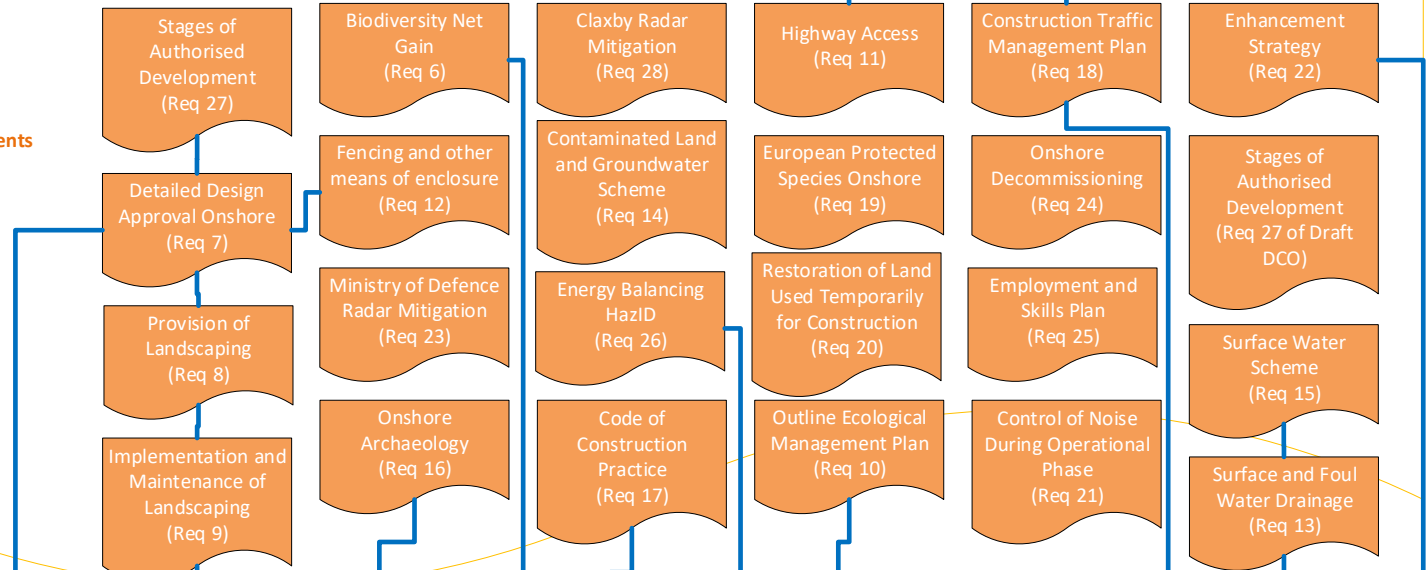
ents

Stages of Authorised Development (Req 27)

Detailed Design Approval Onshore (Req 7)

Provision of Landscaping (Req 8)

Implementation and Maintenance of Landscaping (Req 9)

Biodiversity Net Gain (Req 6)

Fencing and other means of enclosure (Req 12)

Ministry of Defence Radar Mitigation (Req 23)

Onshore Archaeology (Req 16)

Claxby Radar Mitigation (Req 28)

Contaminated Land and Groundwater Scheme (Req 14)

Energy Balancing HazID (Req 26)

Code of Construction Practice (Req 17)

Highway Access (Req 11)

European Protected Species Onshore (Req 19)

Restoration of Land Used Temporarily for Construction (Req 20)

Outline Ecological Management Plan (Req 10)

Construction Traffic Management Plan (Req 18)

Onshore Decommissioning (Req 24)

Employment and Skills Plan (Req 25)

Control of Noise During Operational Phase (Req 21)

Enhancement Strategy (Req 22)

Stages of Authorised Development (Req 27 of Draft DCO)

Surface Water Scheme (Req 15)

Surface and Foul Water Drainage (Req 13)